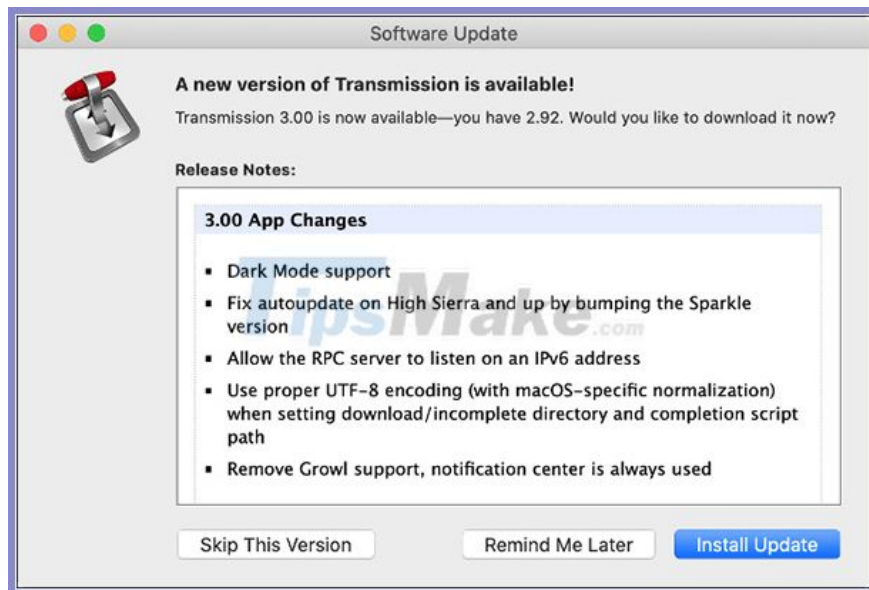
Software Update

A new version of Transmission is available!

Transmission 3.00 is now available—you have 2.92. Would you like to download it now?

Release Notes:

3.00 App Changes

- Dark Mode support
- Fix autoupdate on High Sierra and up by bumping the Sparkle version
- Allow the RPC server to listen on an IPv6 address
- Use proper UTF-8 encoding (with macOS-specific normalization) when setting download/incomplete directory and completion script path
- Remove Growl support, notification center is always used

TipsMake.com

Skip This Version

Remind Me Later

Install Update